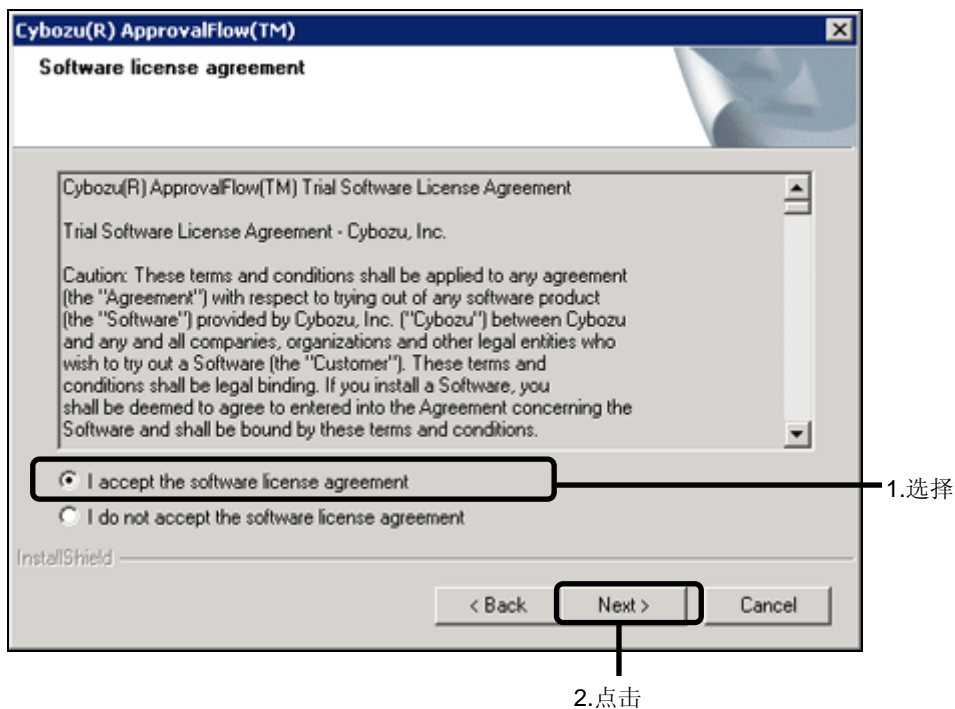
Cybozu(R) ApprovalFlow(TM)

Software license agreement

Cybozu(R) ApprovalFlow(TM) Trial Software License Agreement

Trial Software License Agreement - Cybozu, Inc.

Caution: These terms and conditions shall be applied to any agreement (the "Agreement") with respect to trying out of any software product (the "Software") provided by Cybozu, Inc. ("Cybozu") between Cybozu and any and all companies, organizations and other legal entities who wish to try out a Software (the "Customer"). These terms and conditions shall be legal binding. If you install a Software, you shall be deemed to agree to entered into the Agreement concerning the Software and shall be bound by these terms and conditions.

I accept the software license agreement

I do not accept the software license agreement

1.选择

InstallShield

< Back

Next >

Cancel

2.点击